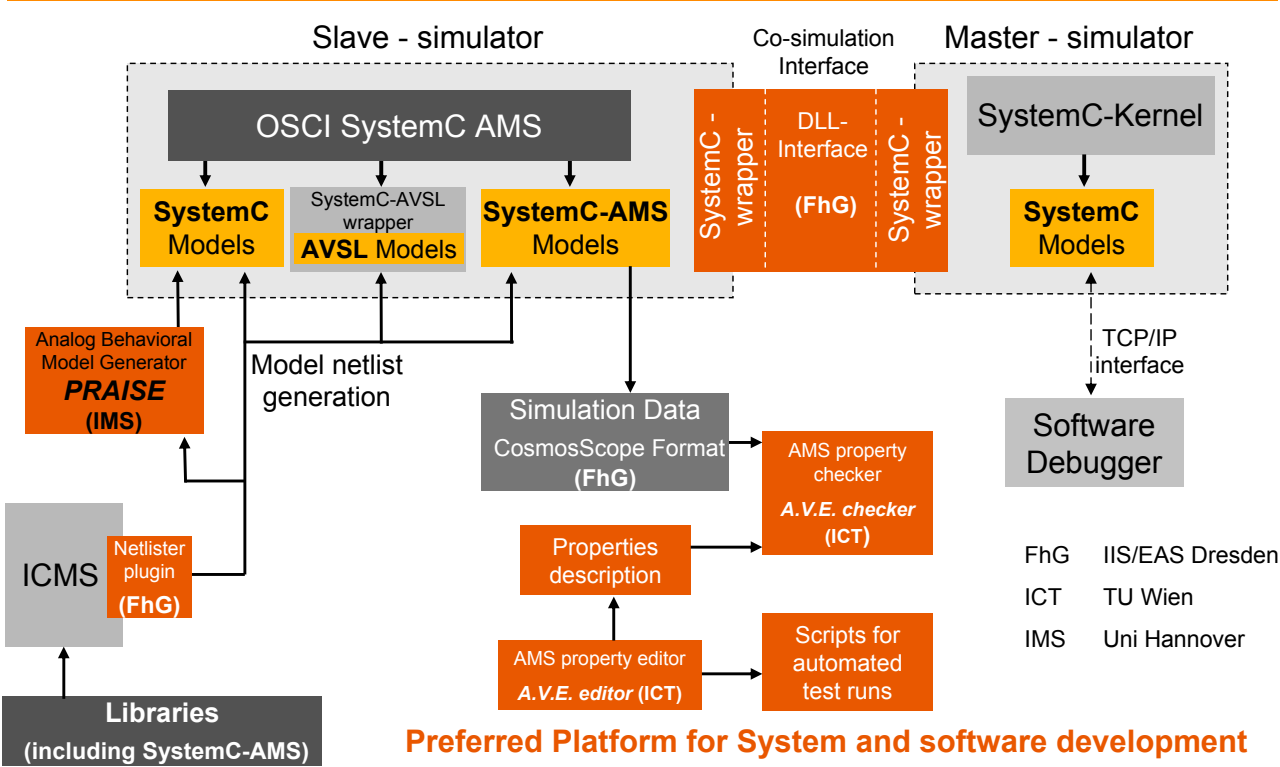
Slave - simulator

Co-simulation Interface

Master - simulator

OSCI SystemC AMS

SystemC Models

SystemC-AVSL wrapper

AVSL Models

SystemC-AMS Models

SystemC - wrapper

DLL-Interface

(FhG)

SystemC - wrapper

SystemC-Kernel

SystemC Models

TCP/IP interface

Software Debugger

Analog Behavioral Model Generator

PRAISE

(IMS)

Model netlist generation

Simulation Data

CosmosScope Format

(FhG)

AMS property checker

A.V.E. checker

(ICT)

ICMS

Netlister plugin

(FhG)

Properties description

AMS property editor

A.V.E. editor (ICT)

Scripts for automated test runs

FhG IIS/EAS Dresden

ICT TU Wien

IMS Uni Hannover

Libraries

(including SystemC-AMS)

Preferred Platform for System and software development